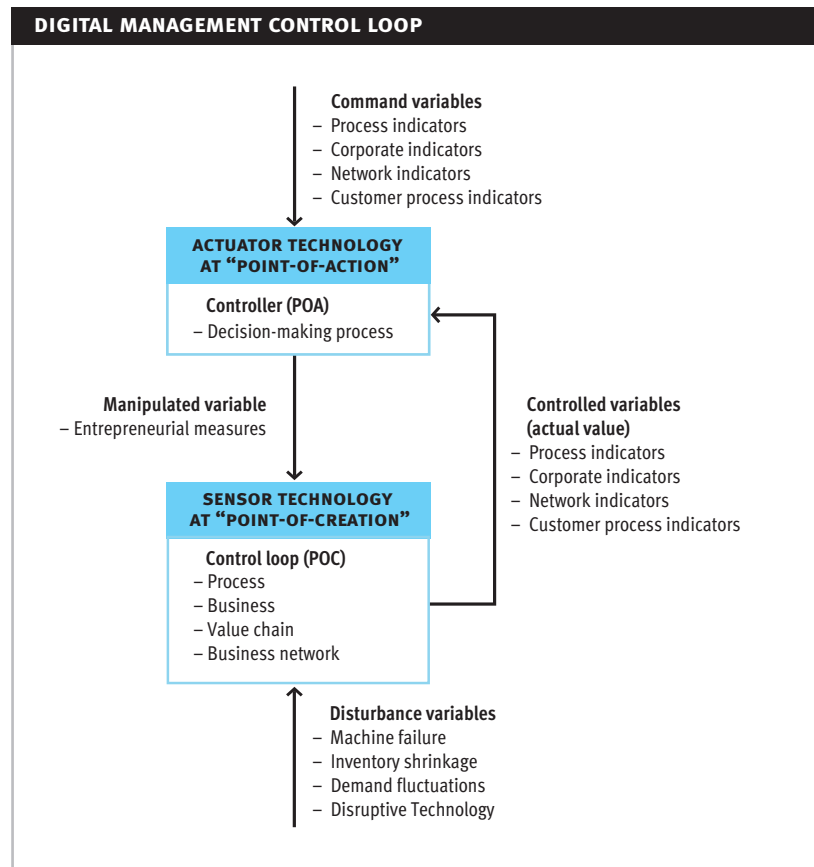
DIGITAL MANAGEMENT CONTROL LOOP

Command variables
– Process indicators
– Corporate indicators
– Network indicators
– Customer process indicators

ACTUATOR TECHNOLOGY AT "POINT-OF-ACTION"

Controller (POA)
– Decision-making process

Manipulated variable
– Entrepreneurial measures

Controlled variables (actual value)
– Process indicators
– Corporate indicators
– Network indicators
– Customer process indicators

SENSOR TECHNOLOGY AT "POINT-OF-CREATION"

Control loop (POC)
– Process
– Business
– Value chain
– Business network

Disturbance variables
– Machine failure
– Inventory shrinkage
– Demand fluctuations
– Disruptive Technology